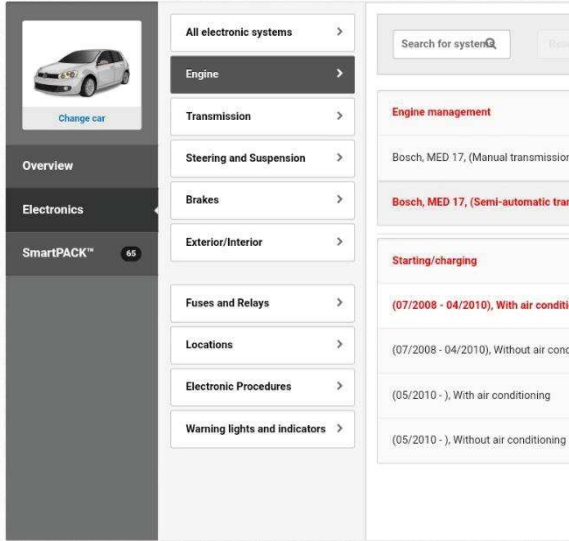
Change car

Overview

Electronics

SmartPACK™ 65

All electronic systems >

Engine >

Transmission >

Steering and Suspension >

Brakes >

Exterior/Interior >

Fuses and Relays >

Locations >

Electronic Procedures >

Warning lights and indicators >

Search for system

Engine management

Bosch, MED 17, (Manual transmission

Bosch, MED 17, (Semi-automatic tra

Starting/charging

(07/2008 - 04/2010), With air conditi

(07/2008 - 04/2010), Without air con

(05/2010 - ), With air conditioning

(05/2010 - ), Without air conditioning